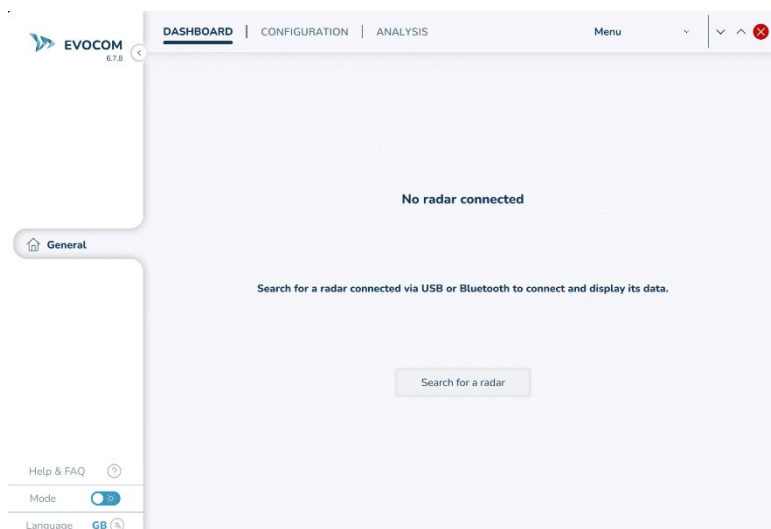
EVOCOM
6.7.8

DASHBOARD | CONFIGURATION | ANALYSIS

Menu

General

No radar connected

Search for a radar connected via USB or Bluetooth to connect and display its data.

Search for a radar

Help & FAQ

Mode

Language GB